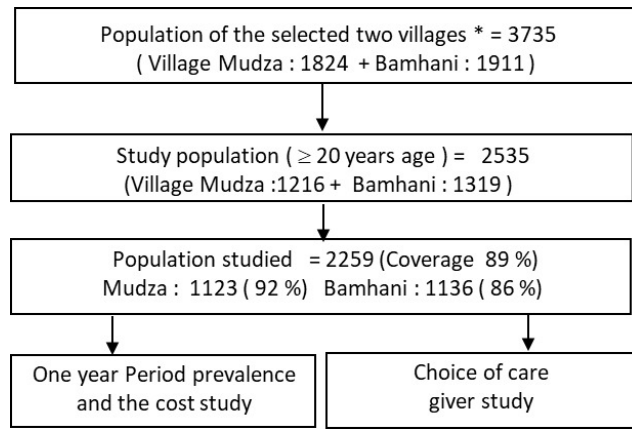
Population of the selected two villages * = 3735
( Village Mudza : 1824 + Bamhani : 1911 )

Study population ( $\geq$ 20 years age ) = 2535
(Village Mudza :1216 + Bamhani : 1319 )

Population studied = 2259 (Coverage 89 %)
Mudza : 1123 ( 92 %) Bamhani : 1136 ( 86 %)

One year Period prevalence and the cost study

Choice of care giver study